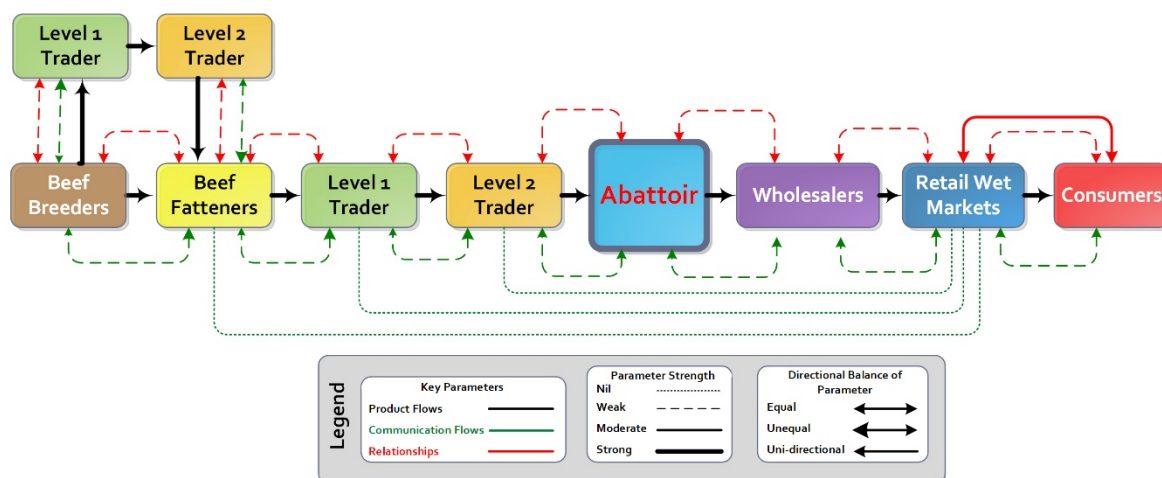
Level 1 Trader

Level 2 Trader

Beef Breeders

Beef Fatteners

Level 1 Trader

Level 2 Trader

Abattoir

Wholesalers

Retail Wet Markets

Consumers

Legend

Key Parameters
Product Flows
Communication Flows
Relationships

Parameter Strength
Nil
Weak
Moderate
Strong

Directional Balance of Parameter
Equal
Unequal
Uni-directional